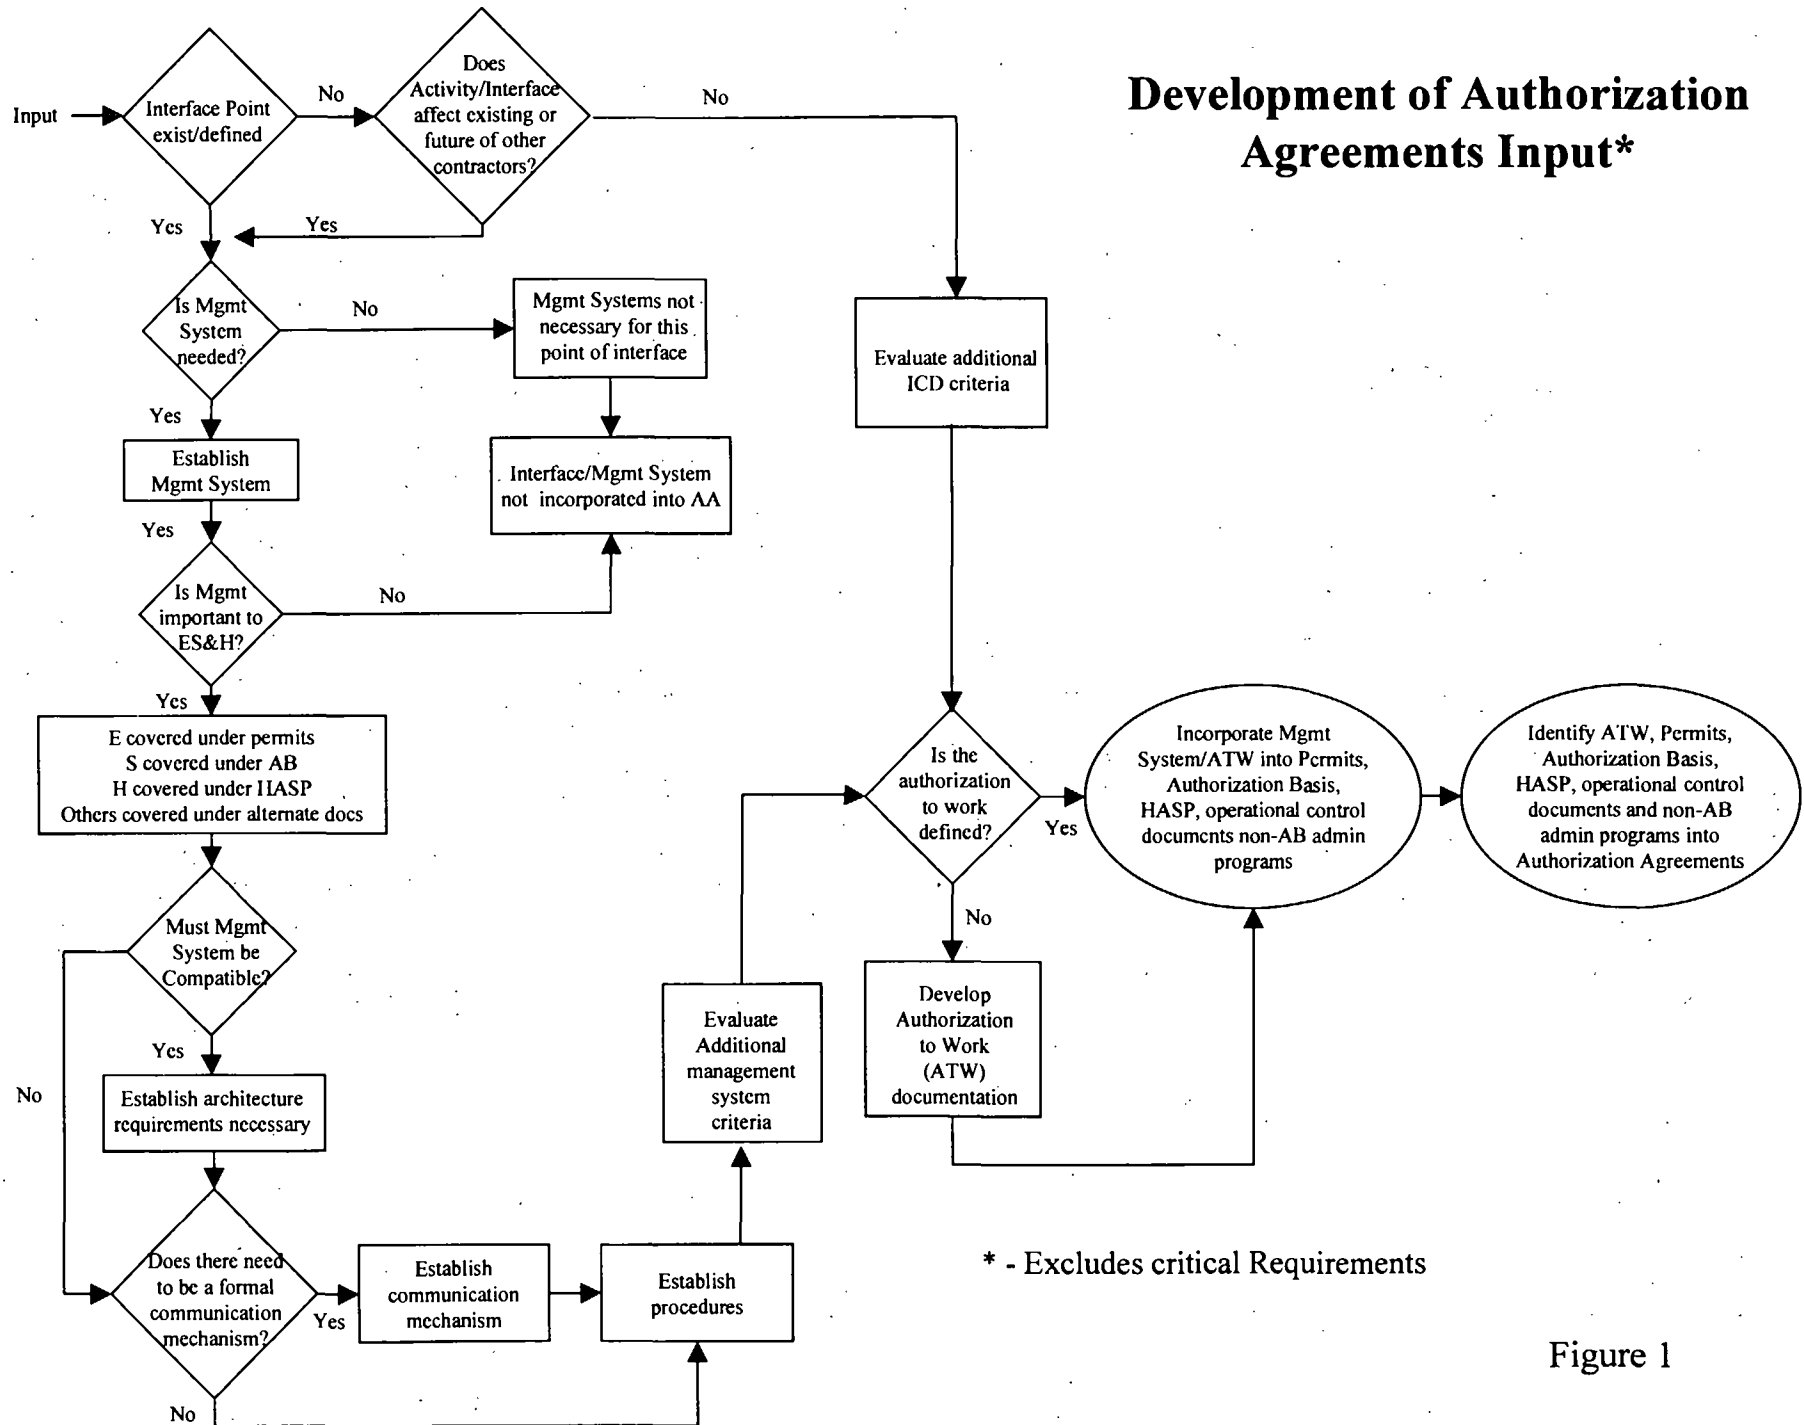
Development of Authorization Agreements Input*

Input

Interface Point exist/defined

No

Does Activity/Interface affect existing or future of other contractors?

No

Yes

Yes

Is Mgmt System needed?

No

Mgmt Systems not necessary for this point of interface

Evaluate additional ICD criteria

Yes

Establish Mgmt System

Interface/Mgmt System not incorporated into AA

Yes

Is Mgmt important to ES&H?

No

Yes

E covered under permits
S covered under AB
H covered under HASP
Others covered under alternate docs

Is the authorization to work defined?

Yes

Incorporate Mgmt System/ATW into Permits, Authorization Basis, HASP, operational control documents non-AB admin programs

Identify ATW, Permits, Authorization Basis, HASP, operational control documents and non-AB admin programs into Authorization Agreements

No

Must Mgmt System be Compatible?

Develop Authorization to Work (ATW) documentation

Evaluate Additional management system criteria

Yes

No

Establish architecture requirements necessary

Does there need to be a formal communication mechanism?

Yes

Establish communication mechanism

Establish procedures

* - Excludes critical Requirements

Figure 1

No